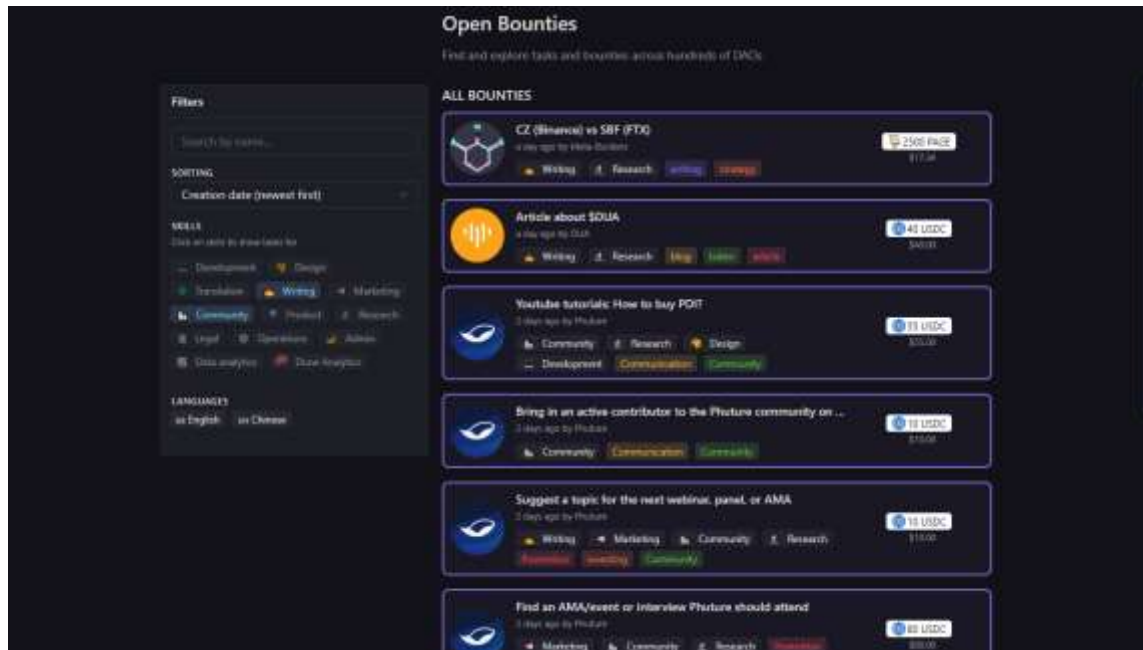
Open Bounties

Find and explore tasks and bounties across hundreds of DAOs

Filters

Search by name...

SORTING

Creation date (newest first)

SKILLS

Click on skills to show tasks for

Development Design Translation Writing Marketing Community Product Research Legal Operations Admin Data analytics Dune Analytics

LANGUAGES

English Chinese

ALL BOUNTIES

CZ (Binance) vs SBF (FTX)

a day ago by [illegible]

Writing Research writing strategy

2500 PAGE

$17.34

Article about $DUA

a day ago by DUA

Writing Research blog token article

40 USDC

$40.00

Youtube tutorials: How to buy PDIT

2 days ago by Phuture

Community Research Design Development Communication Community

35 USDC

$35.00

Bring in an active contributor to the Phuture community on ...

2 days ago by Phuture

Community Communication Community

10 USDC

$10.00

Suggest a topic for the next webinar, panel, or AMA

2 days ago by Phuture

Writing Marketing Community Research Promotion investing Community

10 USDC

$10.00

Find an AMA/event or interview Phuture should attend

2 days ago by Phuture

Marketing Community Research Promotion

80 USDC

$80.00